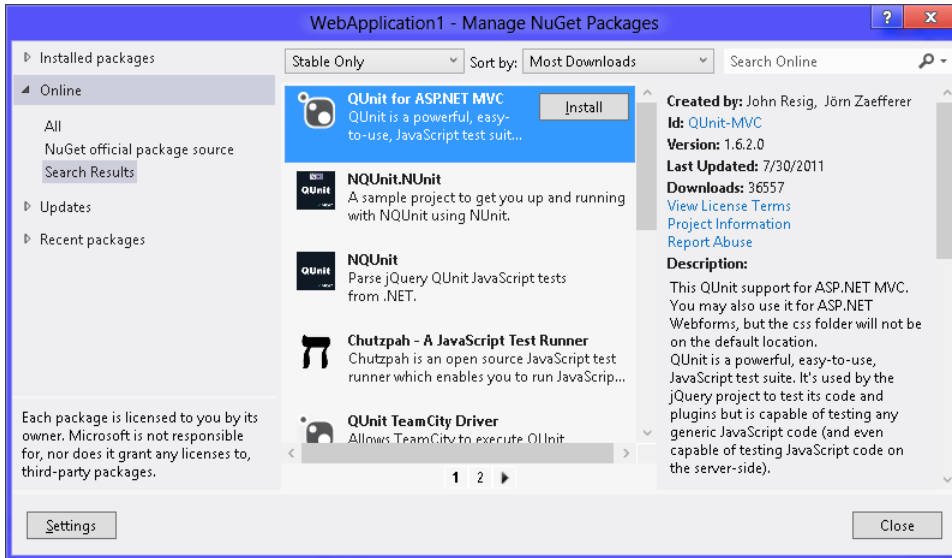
WebApplication1 - Manage NuGet Packages

?

Installed packages

Online

All

NuGet official package source

Search Results

Updates

Recent packages

Each package is licensed to you by its owner. Microsoft is not responsible for, nor does it grant any licenses to, third-party packages.

Stable Only

Sort by: Most Downloads

Search Online

QUnit for ASP.NET MVC
QUnit is a powerful, easy-to-use, JavaScript test suit...

Install

NQUnit.NUnit
A sample project to get you up and running with NQUnit using NUnit.

NQUnit
Parse jQuery QUnit JavaScript tests from .NET.

Chutzpah - A JavaScript Test Runner
Chutzpah is an open source JavaScript test runner which enables you to run JavaScrip...

QUnit TeamCity Driver
Allows TeamCity to execute QUnit

1 2

Created by: John Resig, Jörn Zaefferer
Id: QUnit-MVC
Version: 1.6.2.0
Last Updated: 7/30/2011
Downloads: 36557
View License Terms
Project Information
Report Abuse
Description:
This QUnit support for ASP.NET MVC. You may also use it for ASP.NET Webforms, but the css folder will not be on the default location.
QUnit is a powerful, easy-to-use, JavaScript test suite. It's used by the jQuery project to test its code and plugins but is capable of testing any generic JavaScript code (and even capable of testing JavaScript code on the server-side).

Settings

Close